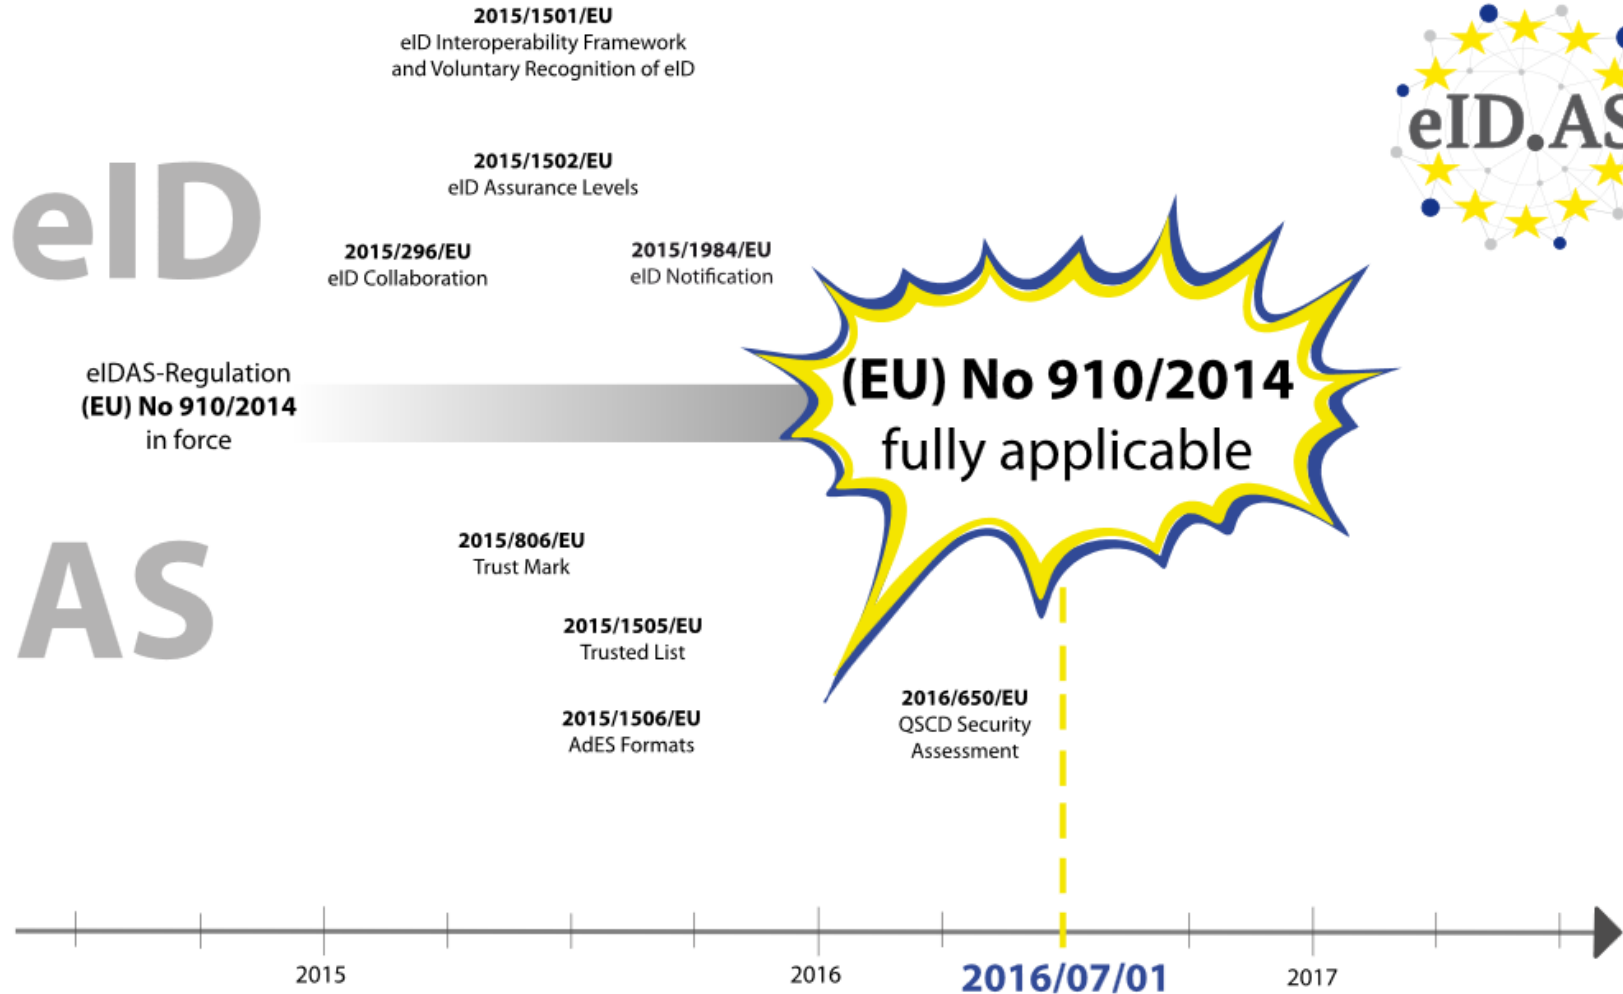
2015/1501/EU
eID Interoperability Framework and Voluntary Recognition of eID

eID.AS

2015/1502/EU
eID Assurance Levels

eID

2015/296/EU
eID Collaboration

2015/1984/EU
eID Notification

eIDAS-Regulation
**(EU) No 910/2014**
in force

(EU) No 910/2014
fully applicable

AS

2015/806/EU
Trust Mark

2015/1505/EU
Trusted List

2015/1506/EU
AdES Formats

2016/650/EU
QSCD Security Assessment

2015

2016

2016/07/01

2017